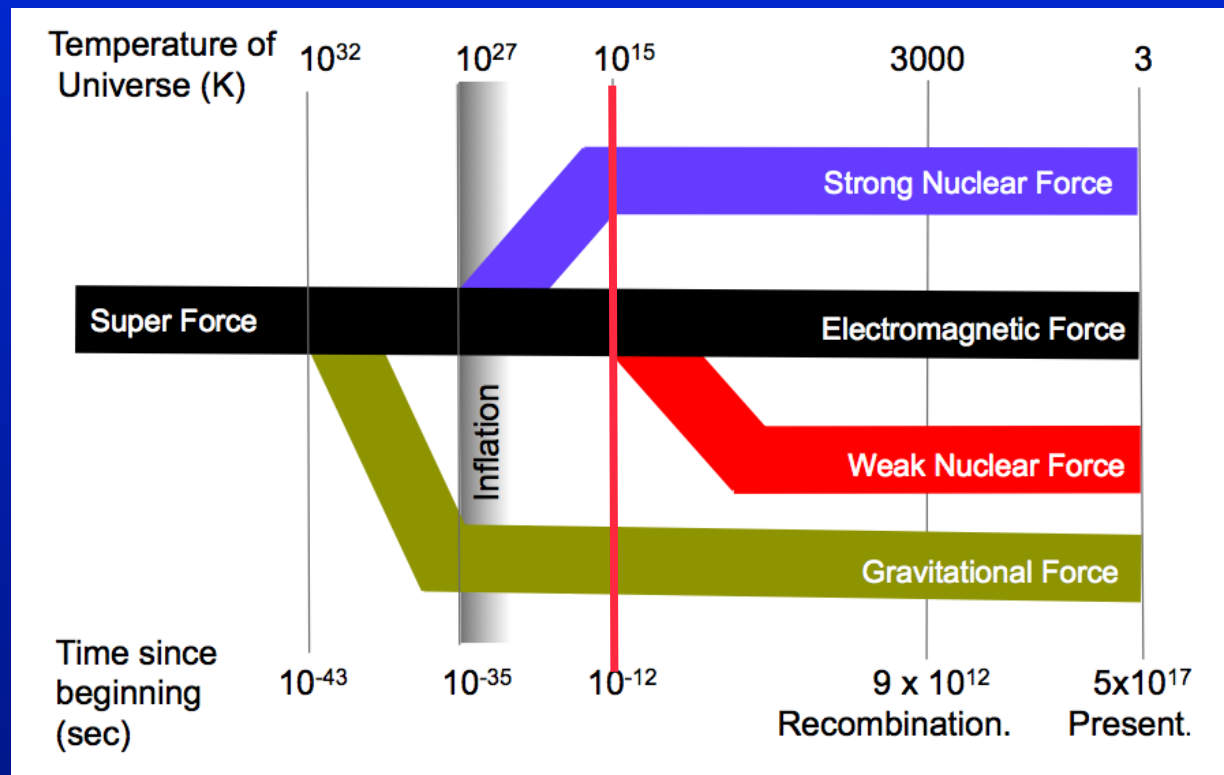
Temperature of Universe (K)

$10^{32}$

$10^{27}$

$10^{15}$

3000

3

Strong Nuclear Force

Super Force

Electromagnetic Force

Inflation

Weak Nuclear Force

Gravitational Force

Time since beginning (sec)

$10^{-43}$

$10^{-35}$

$10^{-12}$

$9 \times 10^{12}$
Recombination.

$5 \times 10^{17}$
Present.